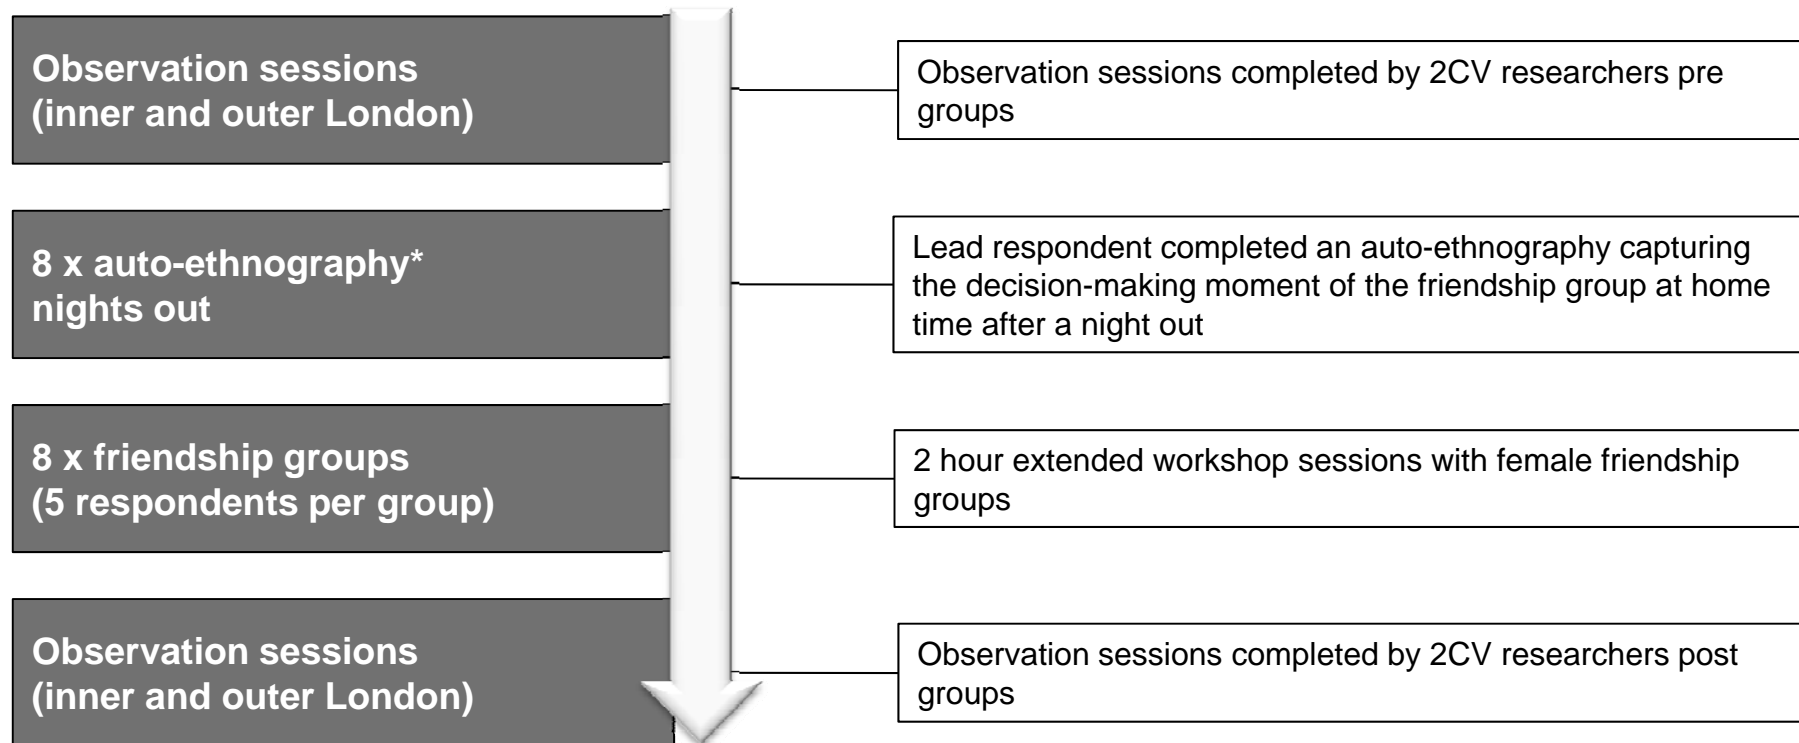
Observation sessions (inner and outer London)

Observation sessions completed by 2CV researchers pre groups

8 x auto-ethnography* nights out

Lead respondent completed an auto-ethnography capturing the decision-making moment of the friendship group at home time after a night out

8 x friendship groups (5 respondents per group)

2 hour extended workshop sessions with female friendship groups

Observation sessions (inner and outer London)

Observation sessions completed by 2CV researchers post groups